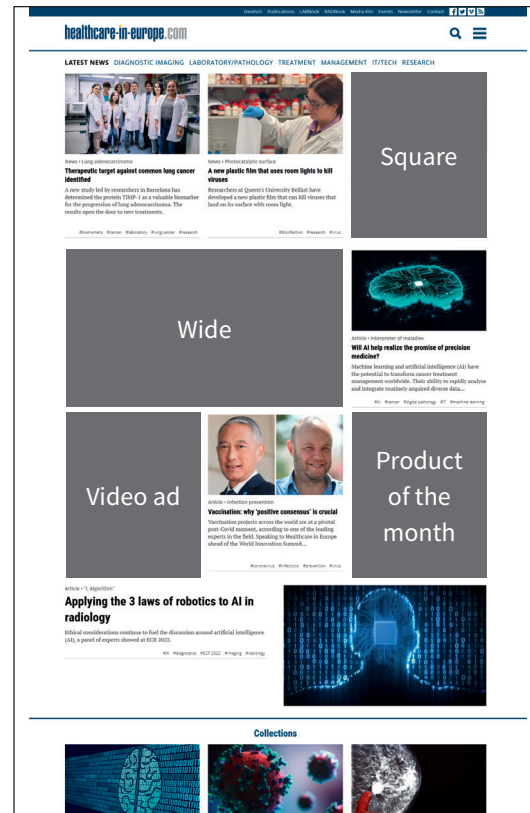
Deutsch Publications LABbook RADbook Media Kits Events Newsletter Contact

healthcare-in-europe.com

LATEST NEWS DIAGNOSTIC IMAGING LABORATORY/PATHOLOGY TREATMENT MANAGEMENT IT/TECH RESEARCH

News • Lung adenocarcinoma

Therapeutic target against common lung cancer identified

A new study led by researchers in Barcelona has determined the protein TIMP-1 as a valuable biomarker for the progression of lung adenocarcinoma. The results open the door to new treatments.

#biomarkers #cancer #laboratory #lung cancer #research

News • Photocatalytic surface

A new plastic film that uses room lights to kill viruses

Researchers at Queen's University Belfast have developed a new plastic film that can kill viruses that land on its surface with room light.

#disinfection #research #virus

Square

Wide

Article • Interpreter of maladies

Will AI help realize the promise of precision medicine?

Machine learning and artificial intelligence (AI) have the potential to transform cancer treatment management worldwide. Their ability to rapidly analyse and integrate routinely acquired diverse data....

#AI #cancer #digital pathology #IT #machine learning

Video ad

Article • Infection prevention

Vaccination: why 'positive consensus' is crucial

Vaccination projects across the world are at a pivotal post-Covid moment, according to one of the leading experts in the field. Speaking to Healthcare in Europe ahead of the World Innovation Summit...

#coronavirus #infections #prevention #virus

Product of the month

Article • "I, Algorithm"

Applying the 3 laws of robotics to AI in radiology

Ethical considerations continue to fuel the discussion around artificial intelligence (AI), a panel of experts showed at ECR 2022.

#AI #diagnostics #ECR 2022 #imaging #radiology

Collections